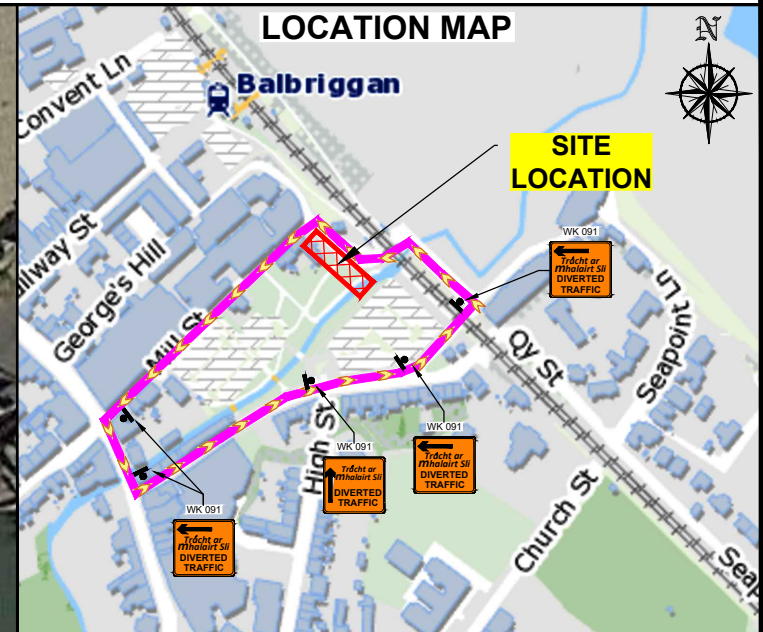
LOCATION MAP

N

Balbriggan

SITE LOCATION

Convent Ln

ailway St

George's Hill

Mill St

High St

Quay St

Seapoint Ln

Church St

Seap

WK 091
Trácht ar Mhalairt Slí
DIVERTED TRAFFIC

WK 091
Trácht ar Mhalairt Slí
DIVERTED TRAFFIC

WK 091
Trácht ar Mhalairt Slí
DIVERTED TRAFFIC

WK 091
Trácht ar Mhalairt Slí
DIVERTED TRAFFIC